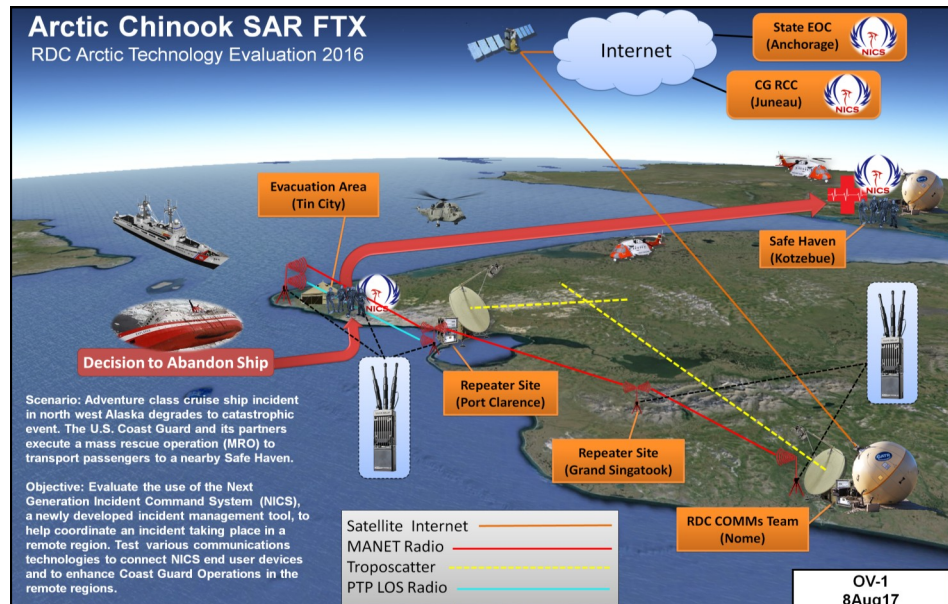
Arctic Chinook SAR FTX
RDC Arctic Technology Evaluation 2016

Internet

State EOC (Anchorage)

NICS

CG RCC (Juneau)

NICS

Evacuation Area (Tin City)

NICS

Safe Haven (Kotzebue)

NICS

Decision to Abandon Ship

Repeater Site (Port Clarence)

Repeater Site (Grand Singatook)

RDC COMMs Team (Nome)

Scenario: Adventure class cruise ship incident in north west Alaska degrades to catastrophic event. The U.S. Coast Guard and its partners execute a mass rescue operation (MRO) to transport passengers to a nearby Safe Haven.

Objective: Evaluate the use of the Next Generation Incident Command System (NICS), a newly developed incident management tool, to help coordinate an incident taking place in a remote region. Test various communications technologies to connect NICS end user devices and to enhance Coast Guard Operations in the remote regions.

Satellite Internet
MANET Radio
Troposcatter
PTP LOS Radio

OV-1
8Aug17